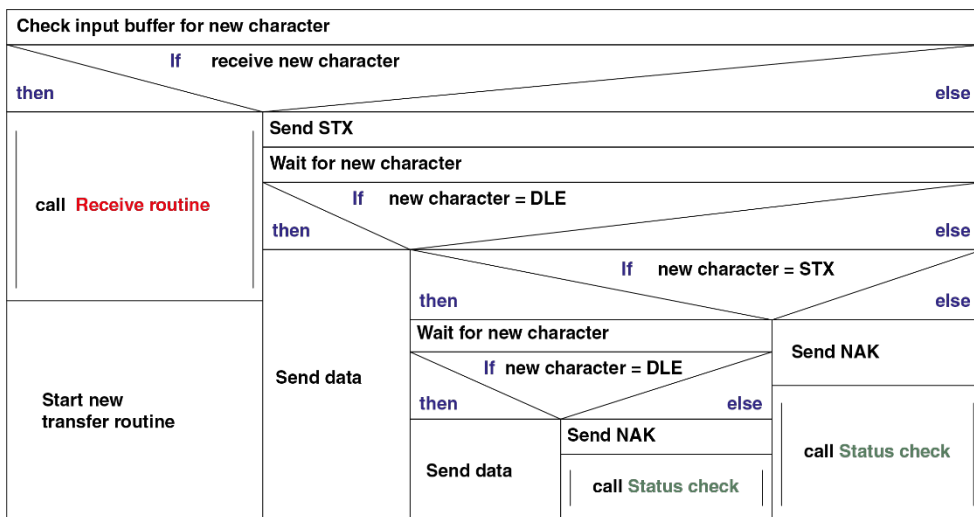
Check input buffer for new character

If receive new character

then

else

call Receive routine

Start new transfer routine

Send STX

Wait for new character

If new character = DLE

then

else

Send data

If new character = STX

then

else

Wait for new character

If new character = DLE

then

else

Send data

Send NAK

call Status check

Send NAK

call Status check